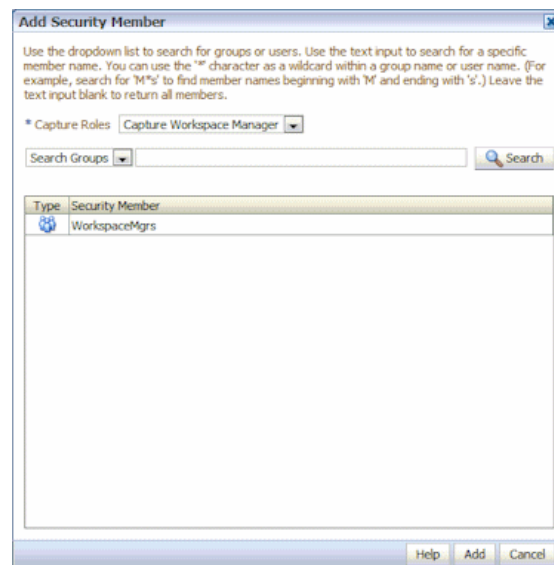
Add Security Member

Use the dropdown list to search for groups or users. Use the text input to search for a specific member name. You can use the '*' character as a wildcard within a group name or user name. (For example, search for 'M*s' to find member names beginning with 'M' and ending with 's'.) Leave the text input blank to return all members.

* Capture Roles Capture Workspace Manager

Search Groups

Search

| Type | Security Member |
|---|---|
| | WorkspaceMgrs |

Help Add Cancel